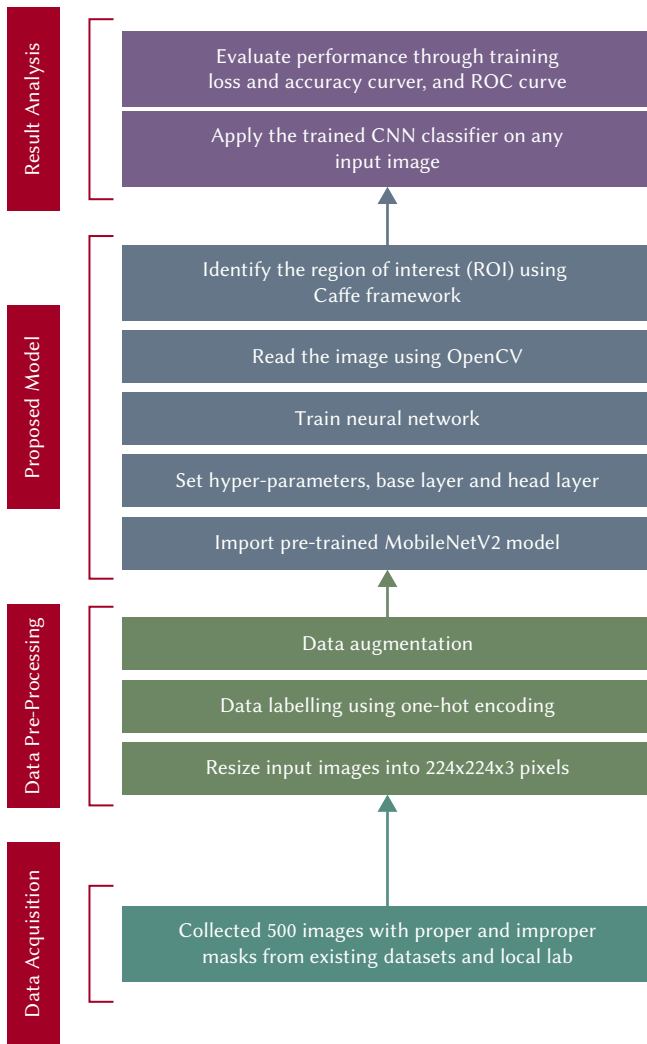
Result Analysis

Evaluate performance through training loss and accuracy curver, and ROC curve

Apply the trained CNN classifier on any input image

Proposed Model

Identify the region of interest (ROI) using Caffe framework

Read the image using OpenCV

Train neural network

Set hyper-parameters, base layer and head layer

Import pre-trained MobileNetV2 model

Data Pre-Processing

Data augmentation

Data labelling using one-hot encoding

Resize input images into 224x224x3 pixels

Data Acquisition

Collected 500 images with proper and improper masks from existing datasets and local lab